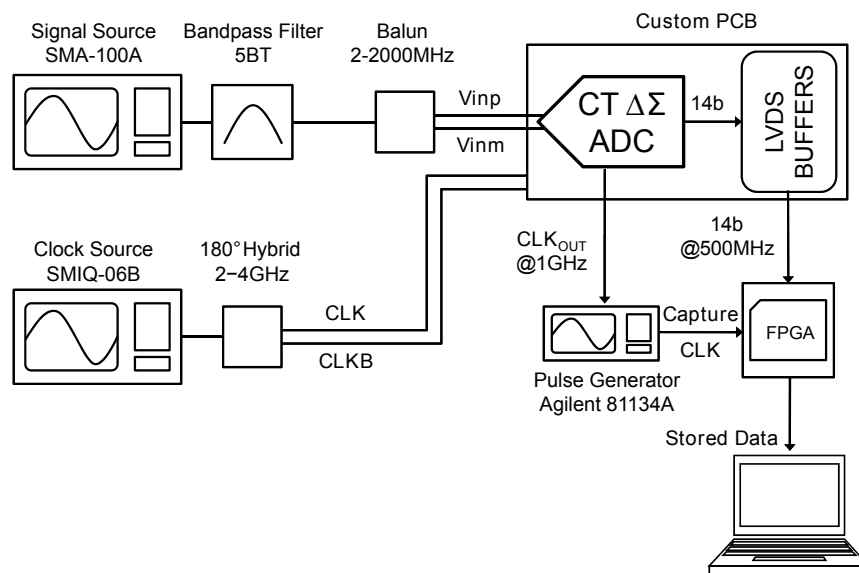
Signal Source
SMA-100A

Bandpass Filter
5BT

Balun
2-2000MHz

Custom PCB

Vinp

Vinm

CT $\Delta\Sigma$
ADC

14b

LVDS
BUFFERS

Clock Source
SMIQ-06B

180° Hybrid
2−4GHz

CLK

CLKB

CLK$_{OUT}$
@1GHz

14b
@500MHz

Capture
CLK

FPGA

Pulse Generator
Agilent 81134A

Stored Data